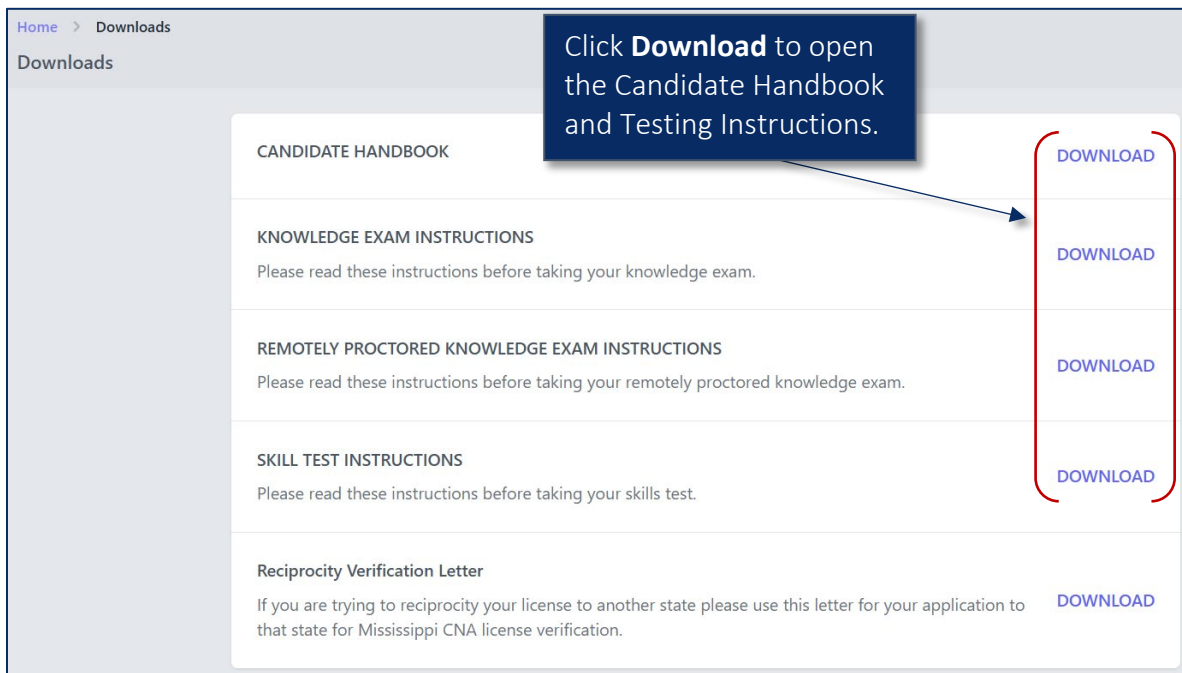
Home > Downloads

Downloads

Click **Download** to open the Candidate Handbook and Testing Instructions.

CANDIDATE HANDBOOK

DOWNLOAD

KNOWLEDGE EXAM INSTRUCTIONS

Please read these instructions before taking your knowledge exam.

DOWNLOAD

REMOTELY PROCTORED KNOWLEDGE EXAM INSTRUCTIONS

Please read these instructions before taking your remotely proctored knowledge exam.

DOWNLOAD

SKILL TEST INSTRUCTIONS

Please read these instructions before taking your skills test.

DOWNLOAD

Reciprocity Verification Letter

If you are trying to reciprocity your license to another state please use this letter for your application to that state for Mississippi CNA license verification.

DOWNLOAD